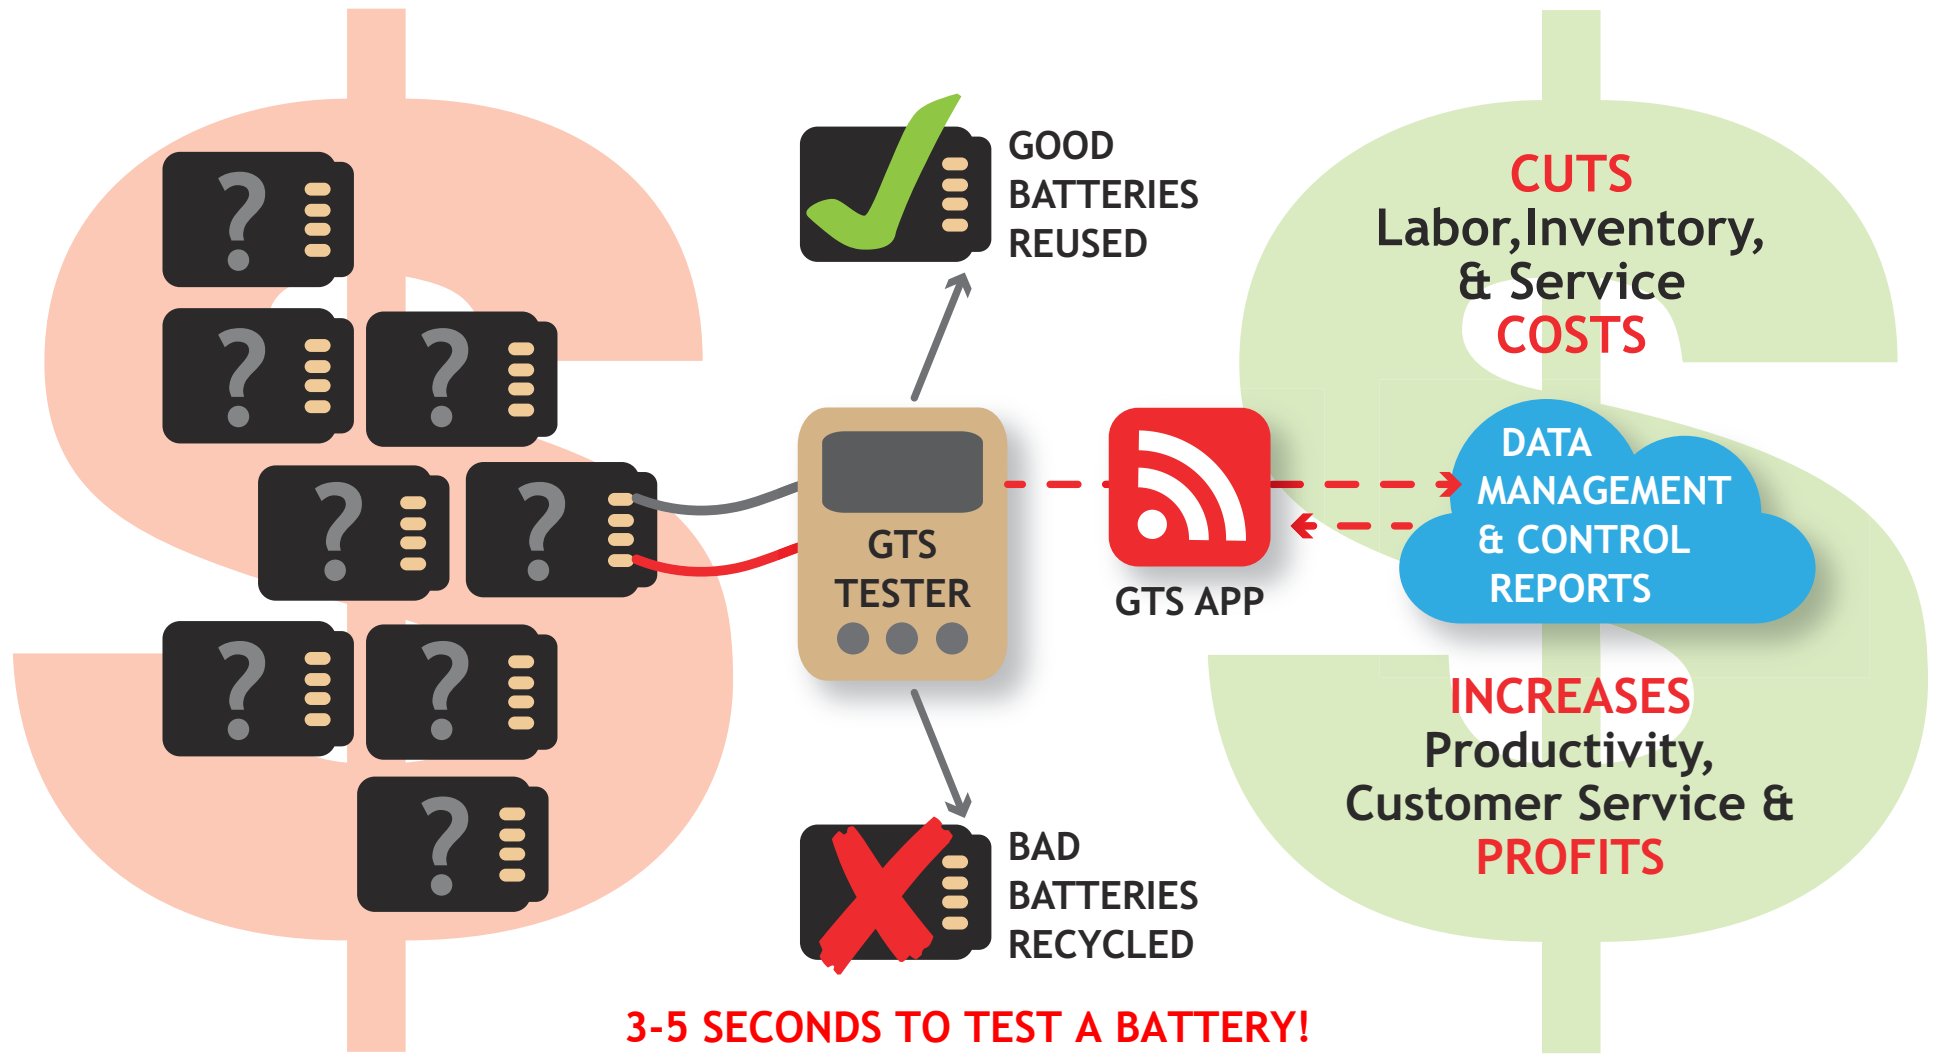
?

?

?

?

?

?

?

?

GOOD BATTERIES REUSED

GTS TESTER

BAD BATTERIES RECYCLED

GTS APP

CUTS Labor,Inventory, & Service COSTS

DATA MANAGEMENT & CONTROL REPORTS

INCREASES Productivity, Customer Service & PROFITS

3-5 SECONDS TO TEST A BATTERY!